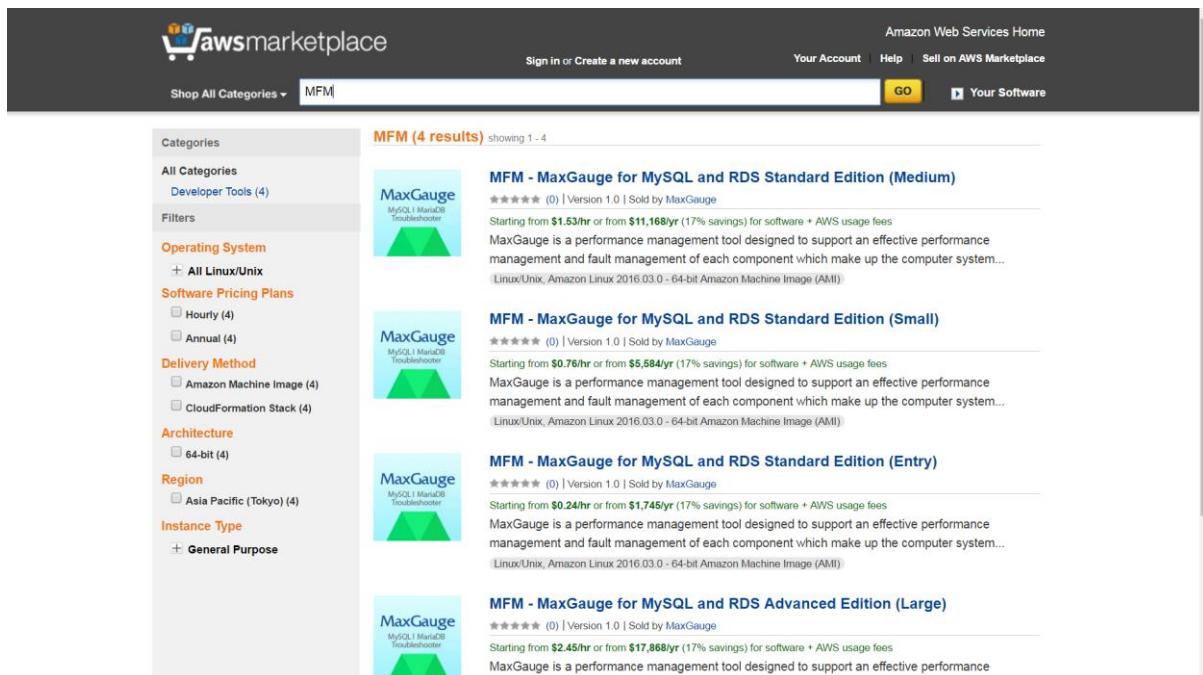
awsmarketplace

Sign in or Create a new account

Amazon Web Services Home

Your Account | Help | Sell on AWS Marketplace

Shop All Categories ▾ MFM GO

Your Software

Categories

All Categories

Developer Tools (4)

Filters

Operating System

+ All Linux/Unix

Software Pricing Plans

Hourly (4)

Annual (4)

Delivery Method

Amazon Machine Image (4)

CloudFormation Stack (4)

Architecture

64-bit (4)

Region

Asia Pacific (Tokyo) (4)

Instance Type

+ General Purpose

MFM (4 results) showing 1 - 4

MaxGauge MySQL | MariaDB Troubleshooter

MFM - MaxGauge for MySQL and RDS Standard Edition (Medium)

(0) | Version 1.0 | Sold by MaxGauge

Starting from $1.53/hr or from $11,168/yr (17% savings) for software + AWS usage fees

MaxGauge is a performance management tool designed to support an effective performance management and fault management of each component which make up the computer system...

Linux/Unix, Amazon Linux 2016.03.0 - 64-bit Amazon Machine Image (AMI)

MaxGauge MySQL | MariaDB Troubleshooter

MFM - MaxGauge for MySQL and RDS Standard Edition (Small)

(0) | Version 1.0 | Sold by MaxGauge

Starting from $0.76/hr or from $5,584/yr (17% savings) for software + AWS usage fees

MaxGauge is a performance management tool designed to support an effective performance management and fault management of each component which make up the computer system...

Linux/Unix, Amazon Linux 2016.03.0 - 64-bit Amazon Machine Image (AMI)

MaxGauge MySQL | MariaDB Troubleshooter

MFM - MaxGauge for MySQL and RDS Standard Edition (Entry)

(0) | Version 1.0 | Sold by MaxGauge

Starting from $0.24/hr or from $1,745/yr (17% savings) for software + AWS usage fees

MaxGauge is a performance management tool designed to support an effective performance management and fault management of each component which make up the computer system...

Linux/Unix, Amazon Linux 2016.03.0 - 64-bit Amazon Machine Image (AMI)

MaxGauge MySQL | MariaDB Troubleshooter

MFM - MaxGauge for MySQL and RDS Advanced Edition (Large)

(0) | Version 1.0 | Sold by MaxGauge

Starting from $2.45/hr or from $17,868/yr (17% savings) for software + AWS usage fees

MaxGauge is a performance management tool designed to support an effective performance